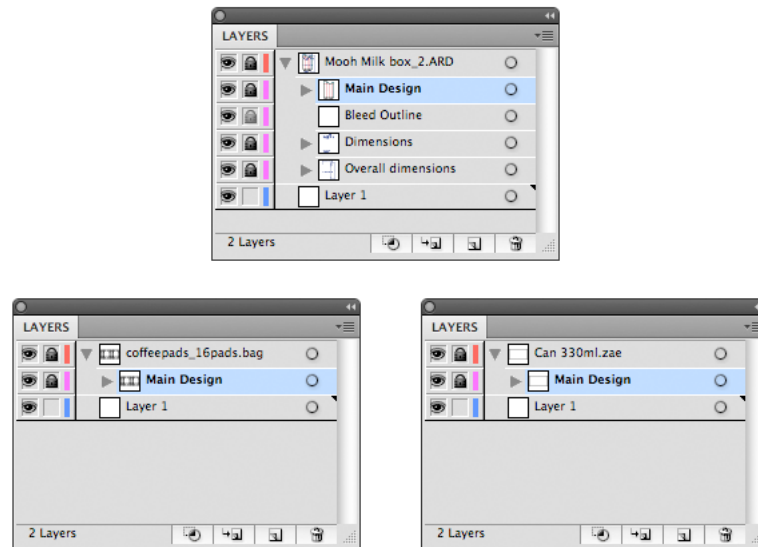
LAYERS

Mooh Milk box_2.ARD
Main Design
Bleed Outline
Dimensions
Overall dimensions
Layer 1

2 Layers

LAYERS

coffeepads_16pads.bag
Main Design
Layer 1

2 Layers

LAYERS

Can 330ml.zae
Main Design
Layer 1

2 Layers